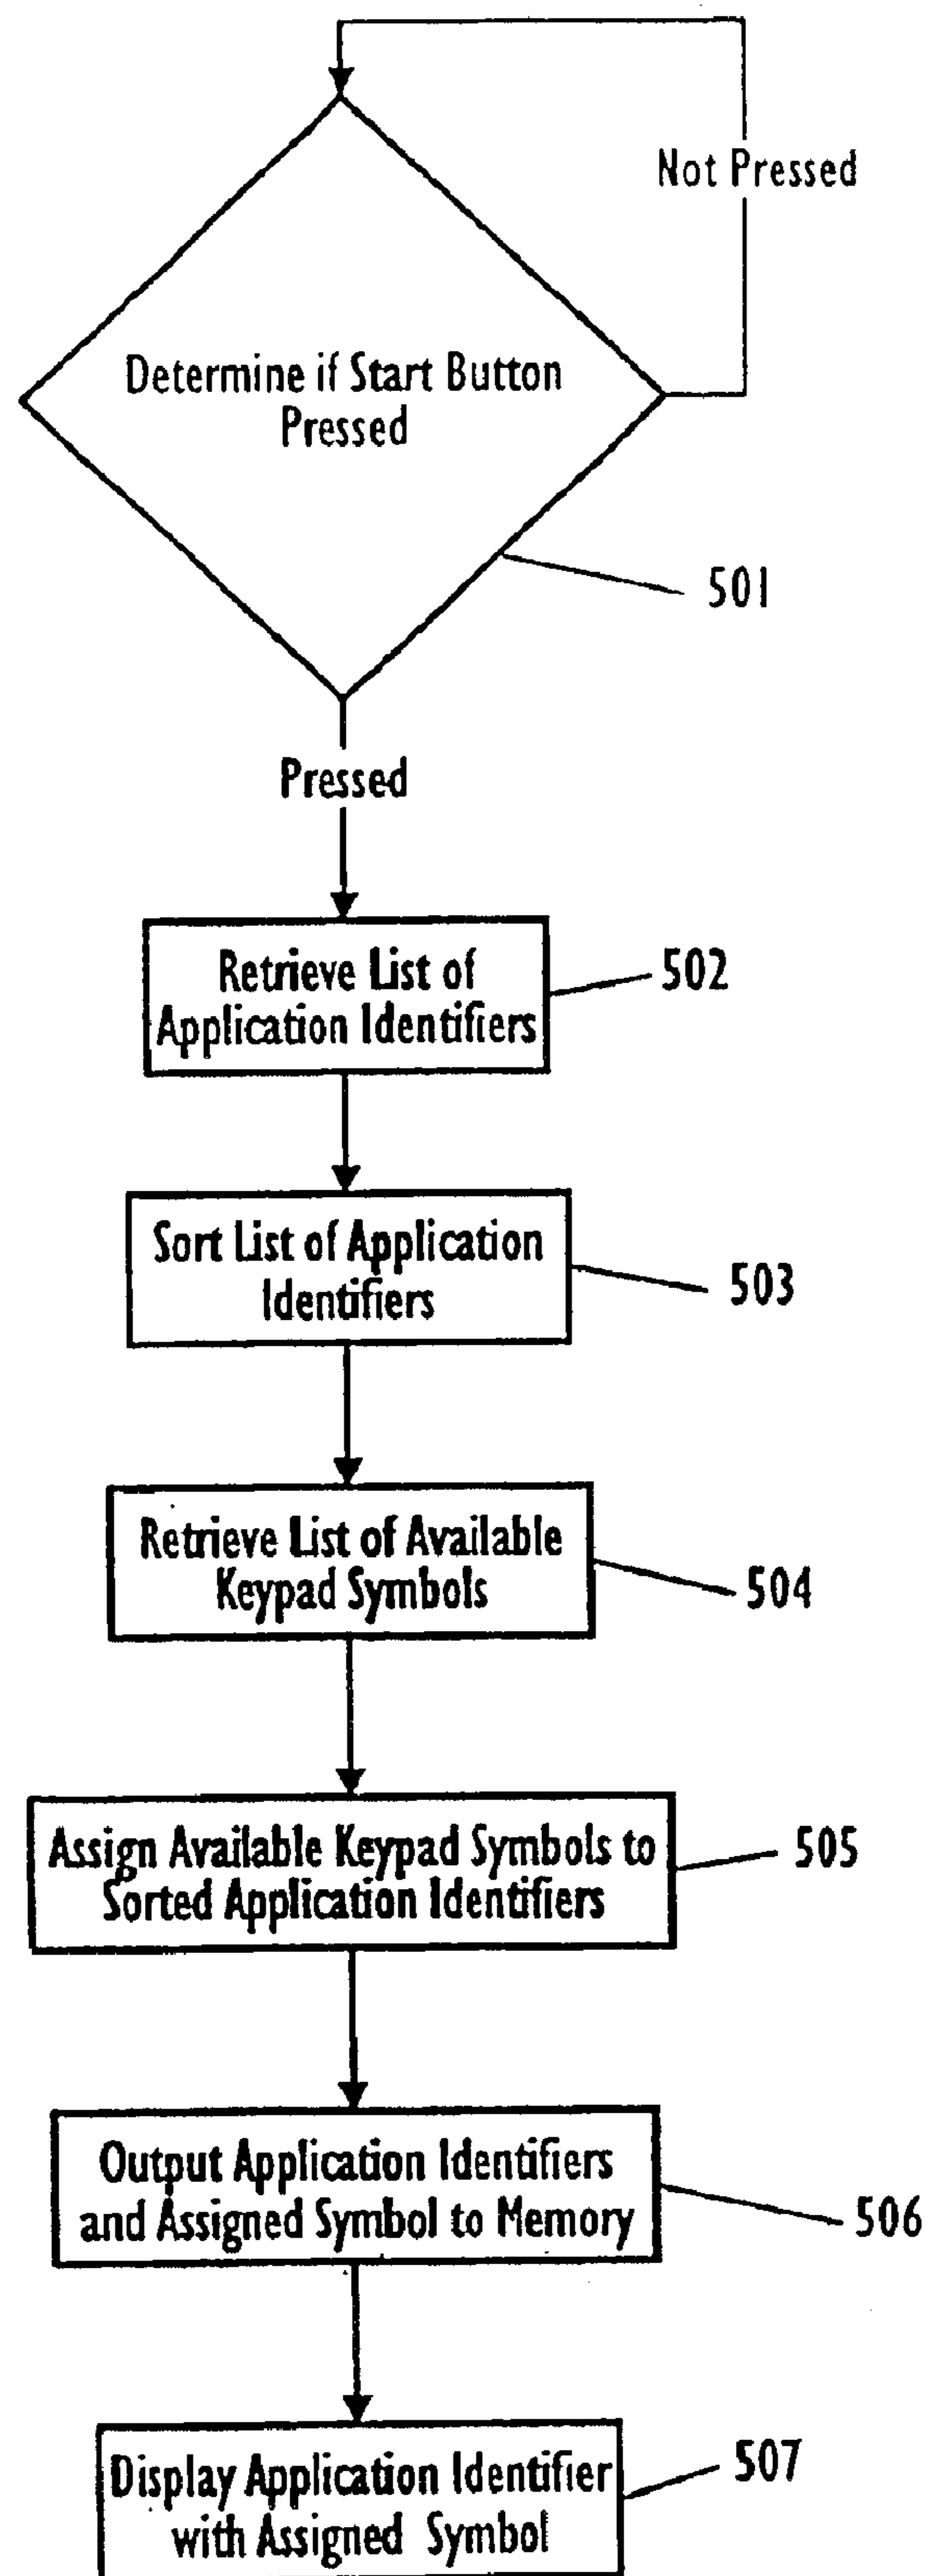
Not Pressed

Determine if Start Button Pressed

501

Pressed

Retrieve List of Application Identifiers

502

Sort List of Application Identifiers

503

Retrieve List of Available Keypad Symbols

504

Assign Available Keypad Symbols to Sorted Application Identifiers

505

Output Application Identifiers and Assigned Symbol to Memory

506

Display Application Identifier with Assigned Symbol

507